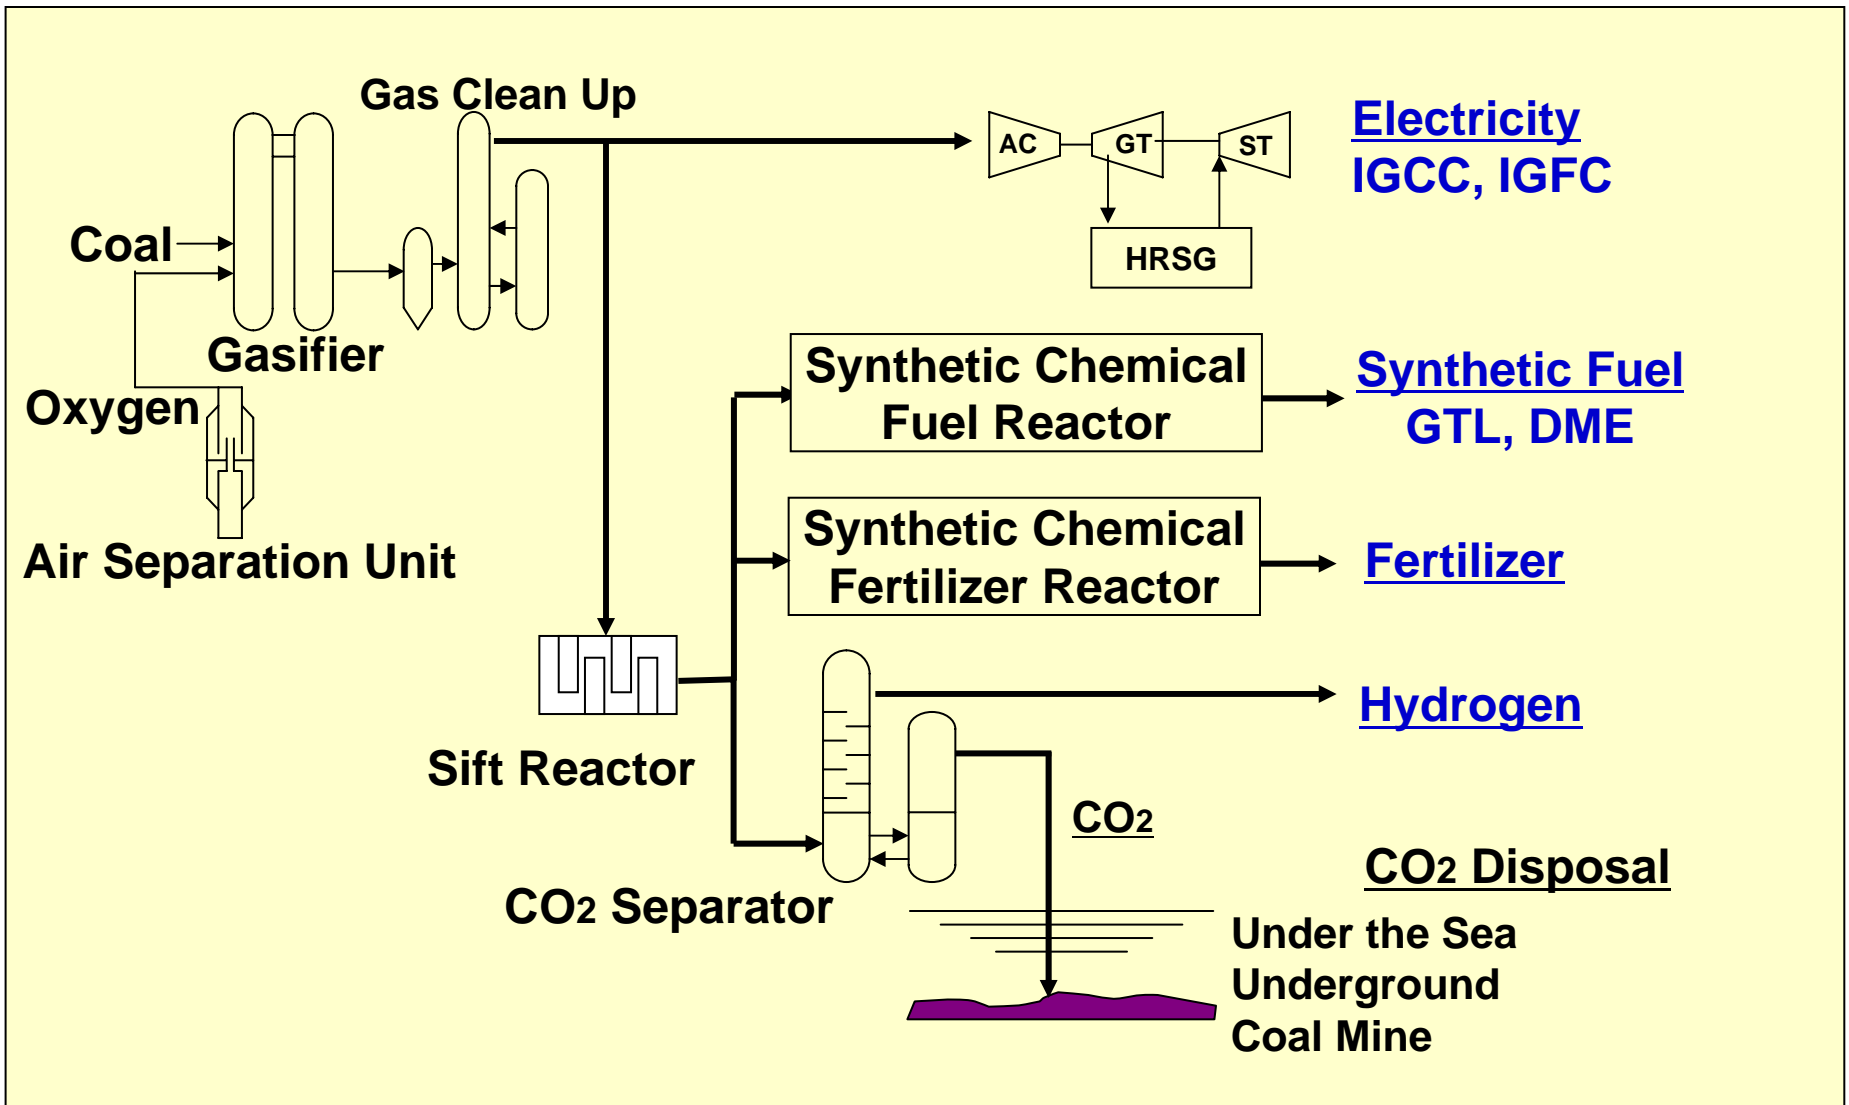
Gas Clean Up

AC

GT

ST

HRSG

Electricity
IGCC, IGFC

Coal

Gasifier

Oxygen

Air Separation Unit

Synthetic Chemical
Fuel Reactor

Synthetic Fuel
GTL, DME

Synthetic Chemical
Fertilizer Reactor

Fertilizer

Hydrogen

Sift Reactor

$CO_2$

$CO_2$ Separator

$CO_2$ Disposal

Under the Sea
Underground
Coal Mine